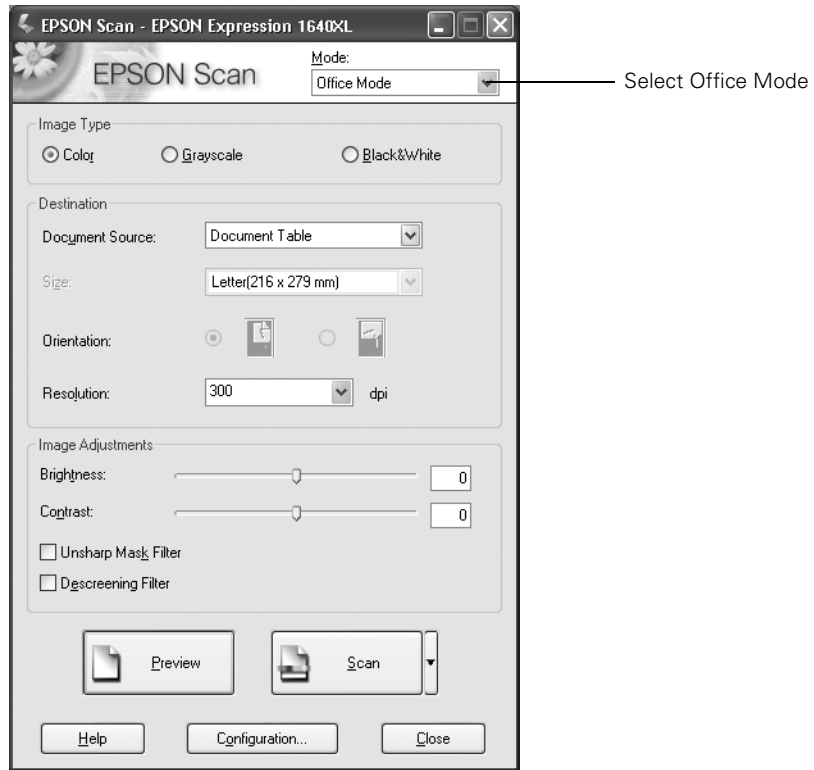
EPSON Scan - EPSON Expression 1640XL

EPSON Scan

Mode:
Office Mode

Select Office Mode

Image Type
Color
Grayscale
Black&White

Destination
Document Source: Document Table
Size: Letter(216 x 279 mm)
Orientation:
Resolution: 300 dpi

Image Adjustments
Brightness: 0
Contrast: 0
Unsharp Mask Filter
Descreening Filter

Preview
Scan

Help
Configuration...
Close